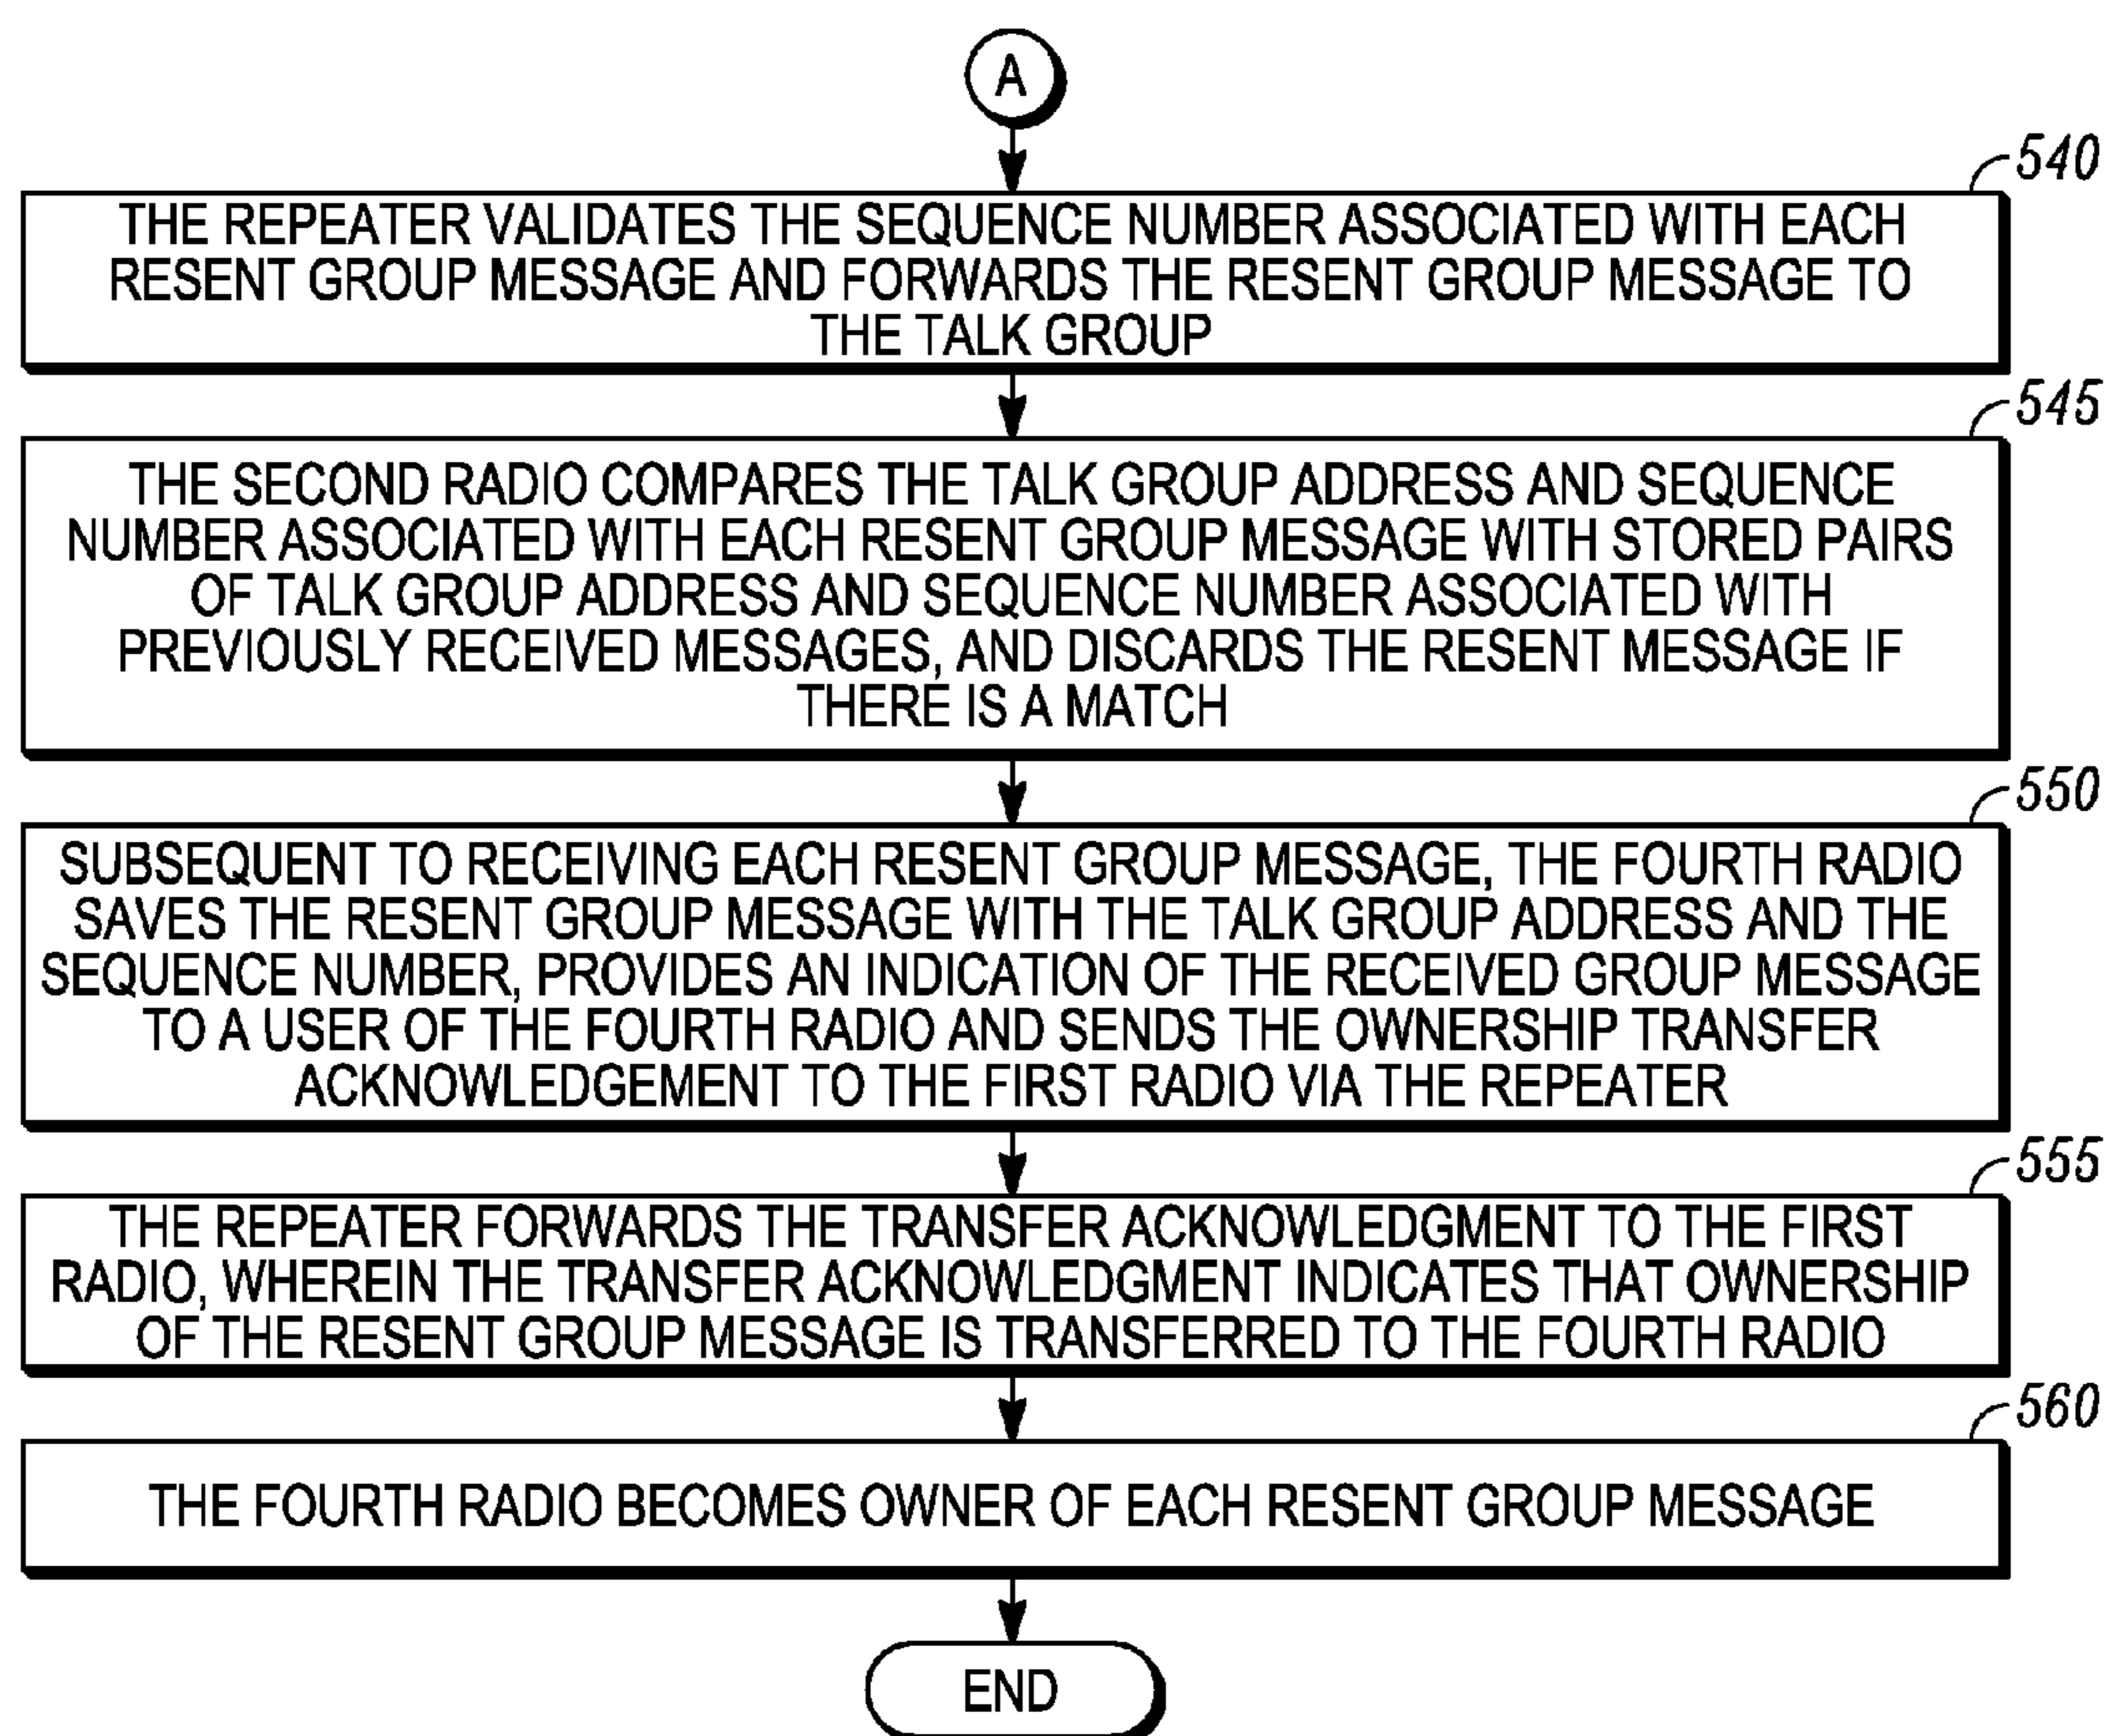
A

540

THE REPEATER VALIDATES THE SEQUENCE NUMBER ASSOCIATED WITH EACH RESENT GROUP MESSAGE AND FORWARDS THE RESENT GROUP MESSAGE TO THE TALK GROUP

545

THE SECOND RADIO COMPARES THE TALK GROUP ADDRESS AND SEQUENCE NUMBER ASSOCIATED WITH EACH RESENT GROUP MESSAGE WITH STORED PAIRS OF TALK GROUP ADDRESS AND SEQUENCE NUMBER ASSOCIATED WITH PREVIOUSLY RECEIVED MESSAGES, AND DISCARDS THE RESENT MESSAGE IF THERE IS A MATCH

550

SUBSEQUENT TO RECEIVING EACH RESENT GROUP MESSAGE, THE FOURTH RADIO SAVES THE RESENT GROUP MESSAGE WITH THE TALK GROUP ADDRESS AND THE SEQUENCE NUMBER, PROVIDES AN INDICATION OF THE RECEIVED GROUP MESSAGE TO A USER OF THE FOURTH RADIO AND SENDS THE OWNERSHIP TRANSFER ACKNOWLEDGEMENT TO THE FIRST RADIO VIA THE REPEATER

555

THE REPEATER FORWARDS THE TRANSFER ACKNOWLEDGMENT TO THE FIRST RADIO, WHEREIN THE TRANSFER ACKNOWLEDGMENT INDICATES THAT OWNERSHIP OF THE RESENT GROUP MESSAGE IS TRANSFERRED TO THE FOURTH RADIO

560

THE FOURTH RADIO BECOMES OWNER OF EACH RESENT GROUP MESSAGE

END